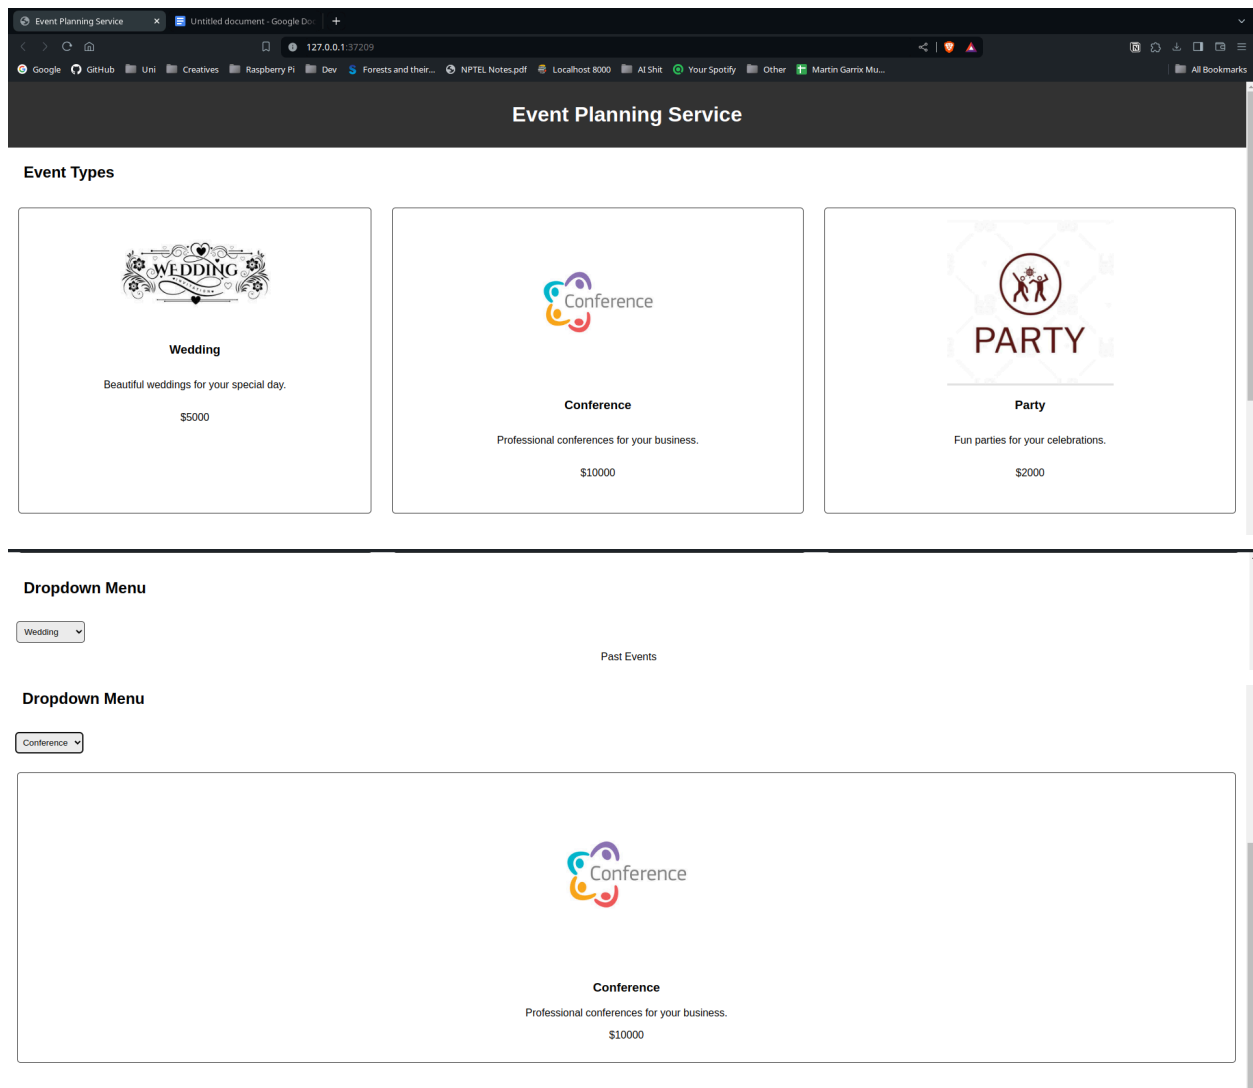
Event Planning Service ×
Untitled document - Google Doc
+

127.0.0.1:37209

Google GitHub Uni Creatives Raspberry Pi Dev Forests and their... NPTEL Notes.pdf Localhost 8000 AI Shit Your Spotify Other Martin Garrix Mu... All Bookmarks

Event Planning Service

Event Types

WEDDING

Wedding

Beautiful weddings for your special day.

$5000

Conference

Conference

Professional conferences for your business.

$10000

PARTY

Party

Fun parties for your celebrations.

$2000

Dropdown Menu

Wedding

Past Events

Dropdown Menu

Conference

Conference

Conference

Professional conferences for your business.

$10000